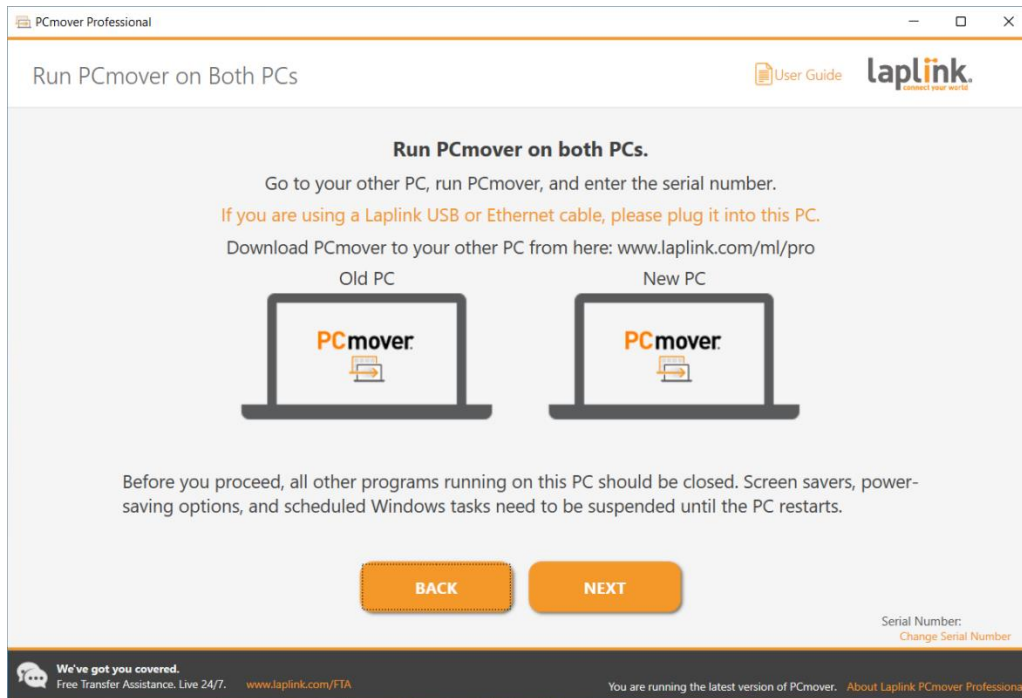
PCmover Professional

Run PCmover on Both PCs

User Guide

laplink.
connect your world

Run PCmover on both PCs.

Go to your other PC, run PCmover, and enter the serial number.

If you are using a Laplink USB or Ethernet cable, please plug it into this PC.

Download PCmover to your other PC from here: www.laplink.com/ml/pro

Old PC

New PC

PCmover

PCmover

Before you proceed, all other programs running on this PC should be closed. Screen savers, power-saving options, and scheduled Windows tasks need to be suspended until the PC restarts.

BACK

NEXT

Serial Number:
Change Serial Number

We've got you covered.
Free Transfer Assistance. Live 24/7. www.laplink.com/FTA

You are running the latest version of PCmover. About Laplink PCmover Professional